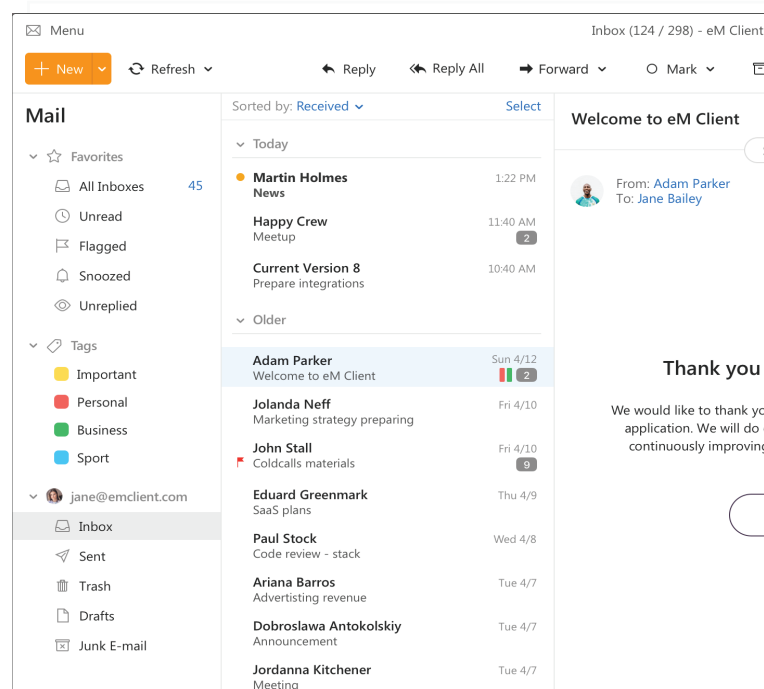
Menu

Inbox (124 / 298) - eM Client

New Refresh Reply Reply All Forward Mark

Mail

Favorites
All Inboxes 45
Unread
Flagged
Snoozed
Unreplied

Tags
Important
Personal
Business
Sport

jane@emclient.com
Inbox
Sent
Trash
Drafts
Junk E-mail

Sorted by: Received Select

Today

Martin Holmes 1:22 PM
News

Happy Crew 11:40 AM
Meetup 2

Current Version 8 10:40 AM
Prepare integrations

Older

Adam Parker Sun 4/12
Welcome to eM Client 2

Jolanda Neff Fri 4/10
Marketing strategy preparing

John Stall Fri 4/10
Coldcalls materials 9

Eduard Greenmark Thu 4/9
SaaS plans

Paul Stock Wed 4/8
Code review - stack

Ariana Barros Tue 4/7
Advertisting revenue

Dobroslawa Antokolskiy Tue 4/7
Announcement

Jordanna Kitchener Tue 4/7
Meeting

Welcome to eM Client

From: Adam Parker
To: Jane Bailey

Thank you

We would like to thank y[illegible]
application. We will do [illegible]
continuously improvin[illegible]